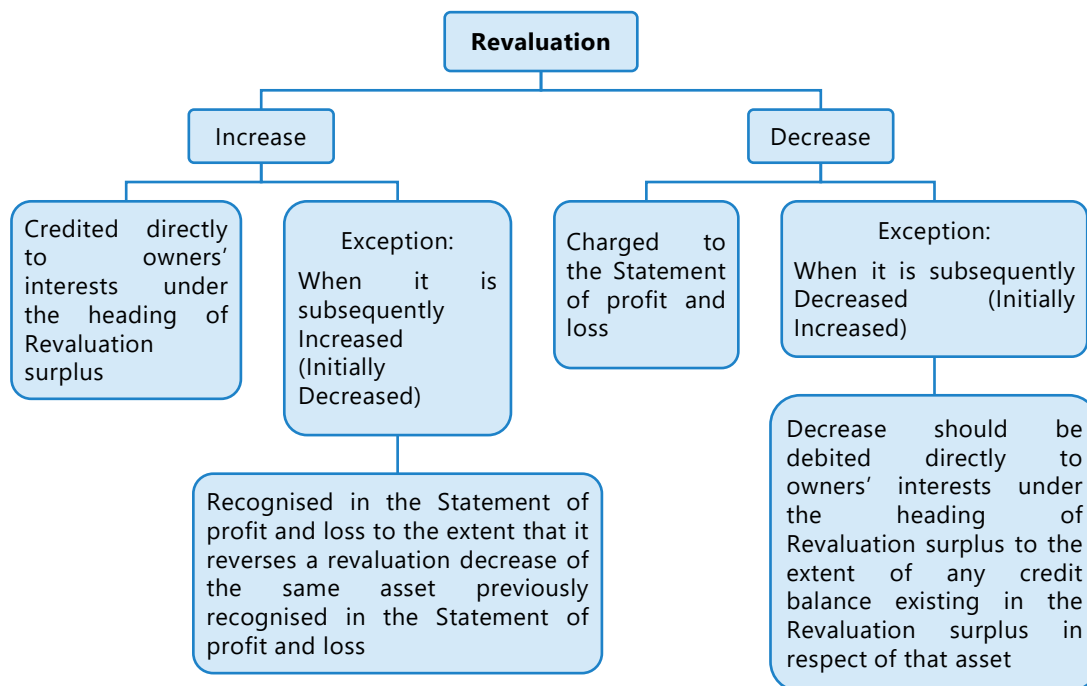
Revaluation

Increase

Decrease

Credited directly to owners' interests under the heading of Revaluation surplus

Exception:
When it is subsequently Increased (Initially Decreased)

Recognised in the Statement of profit and loss to the extent that it reverses a revaluation decrease of the same asset previously recognised in the Statement of profit and loss

Charged to the Statement of profit and loss

Exception:
When it is subsequently Decreased (Initially Increased)

Decrease should be debited directly to owners' interests under the heading of Revaluation surplus to the extent of any credit balance existing in the Revaluation surplus in respect of that asset